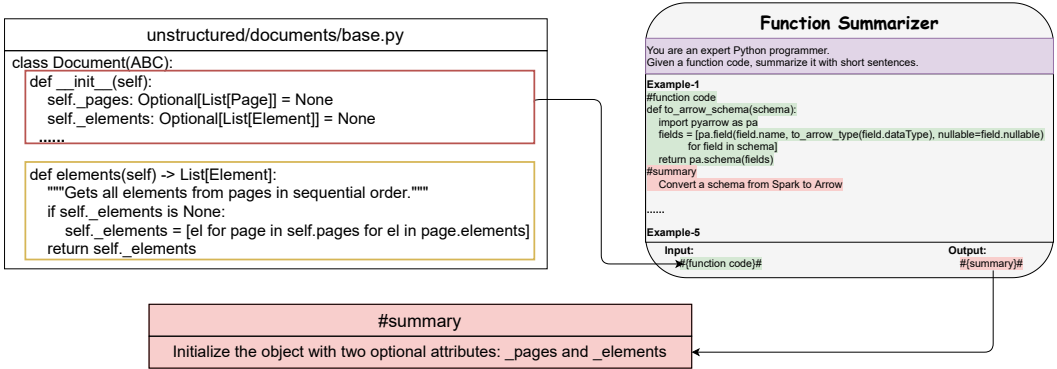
unstructured/documents/base.py

class Document(ABC):
def __init__(self):
self._pages: Optional[List[Page]] = None
self._elements: Optional[List[Element]] = None
......

def elements(self) -> List[Element]:
"""Gets all elements from pages in sequential order."""
if self._elements is None:
self._elements = [el for page in self.pages for el in page.elements]
return self._elements

Function Summarizer

You are an expert Python programmer.
Given a function code, summarize it with short sentences.

Example-1
#function code
def to_arrow_schema(schema):
import pyarrow as pa
fields = [pa.field(field.name, to_arrow_type(field.dataType), nullable=field.nullable)
for field in schema]
return pa.schema(fields)
#summary
Convert a schema from Spark to Arrow

......

Example-5
Input:
#{function code}#
Output:
#{summary}#

#summary

Initialize the object with two optional attributes: _pages and _elements